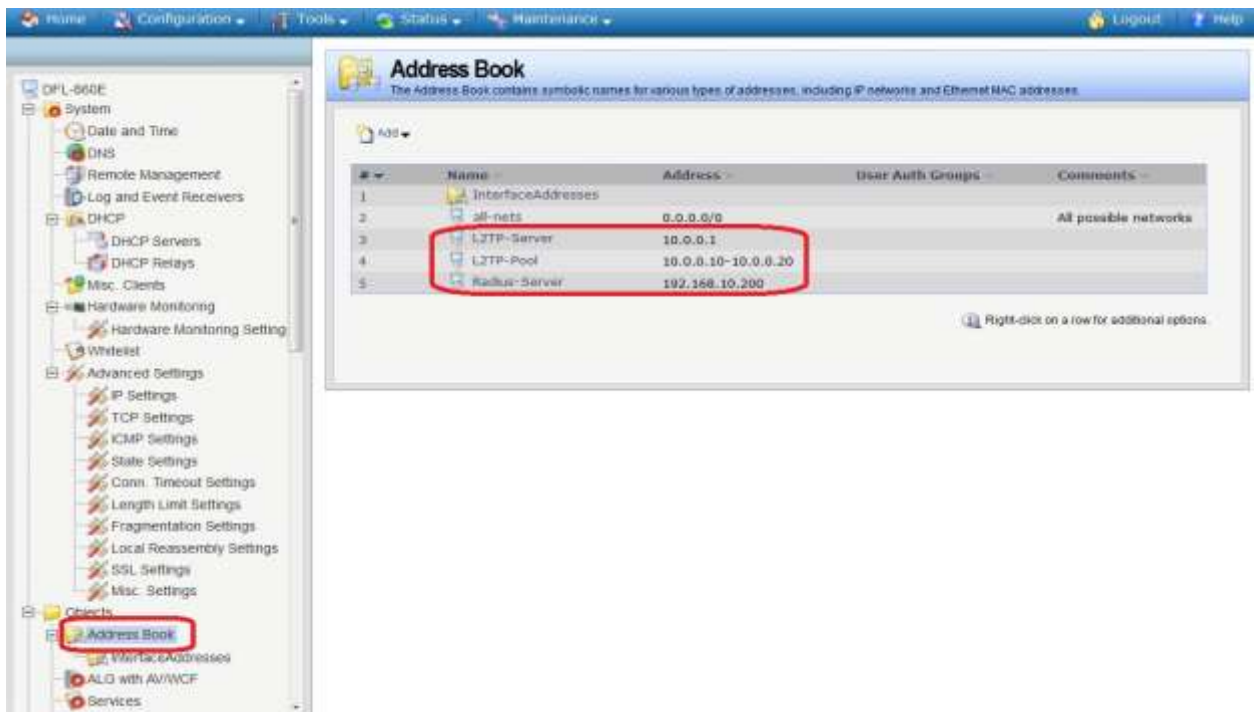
Home Configuration Tools Status Maintenance Logout Help

DFL-860E
System
Date and Time
DNS
Remote Management
Log and Event Receivers
DHCP
DHCP Servers
DHCP Relays
Misc. Clients
Hardware Monitoring
Hardware Monitoring Setting
Whitelist
Advanced Settings
IP Settings
TCP Settings
ICMP Settings
State Settings
Conn. Timeout Settings
Length Limit Settings
Fragmentation Settings
Local Reassembly Settings
SSL Settings
Misc. Settings
Objects
Address Book
InterfaceAddresses
ALG with AV/WCF
Services

Address Book
The Address Book contains symbolic names for various types of addresses, including IP networks and Ethernet MAC addresses.

Add

| # | Name | Address | User Auth Groups | Comments |
|---|---|---|---|---|
| 1 | InterfaceAddresses | | | |
| 2 | all-nets | 0.0.0.0/0 | | All possible networks |
| 3 | L2TP-Server | 10.0.0.1 | | |
| 4 | L2TP-Pool | 10.0.0.10-10.0.0.20 | | |
| 5 | Radius-Server | 192.168.10.200 | | |

Right-click on a row for additional options.